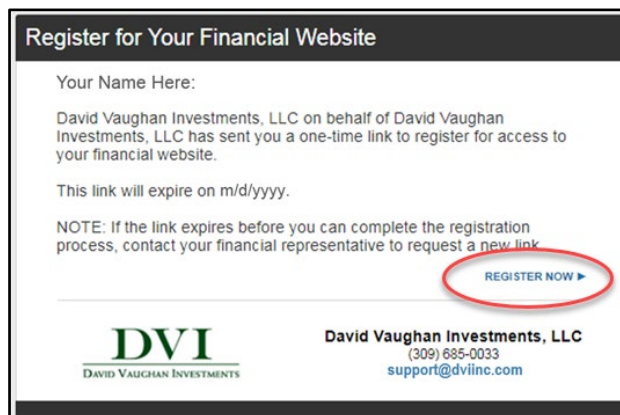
Register for Your Financial Website

Your Name Here:

David Vaughan Investments, LLC on behalf of David Vaughan Investments, LLC has sent you a one-time link to register for access to your financial website.

This link will expire on m/d/yyyy.

NOTE: If the link expires before you can complete the registration process, contact your financial representative to request a new link.

REGISTER NOW ▶

DVI
DAVID VAUGHAN INVESTMENTS

David Vaughan Investments, LLC
(309) 685-0033
support@dviinc.com